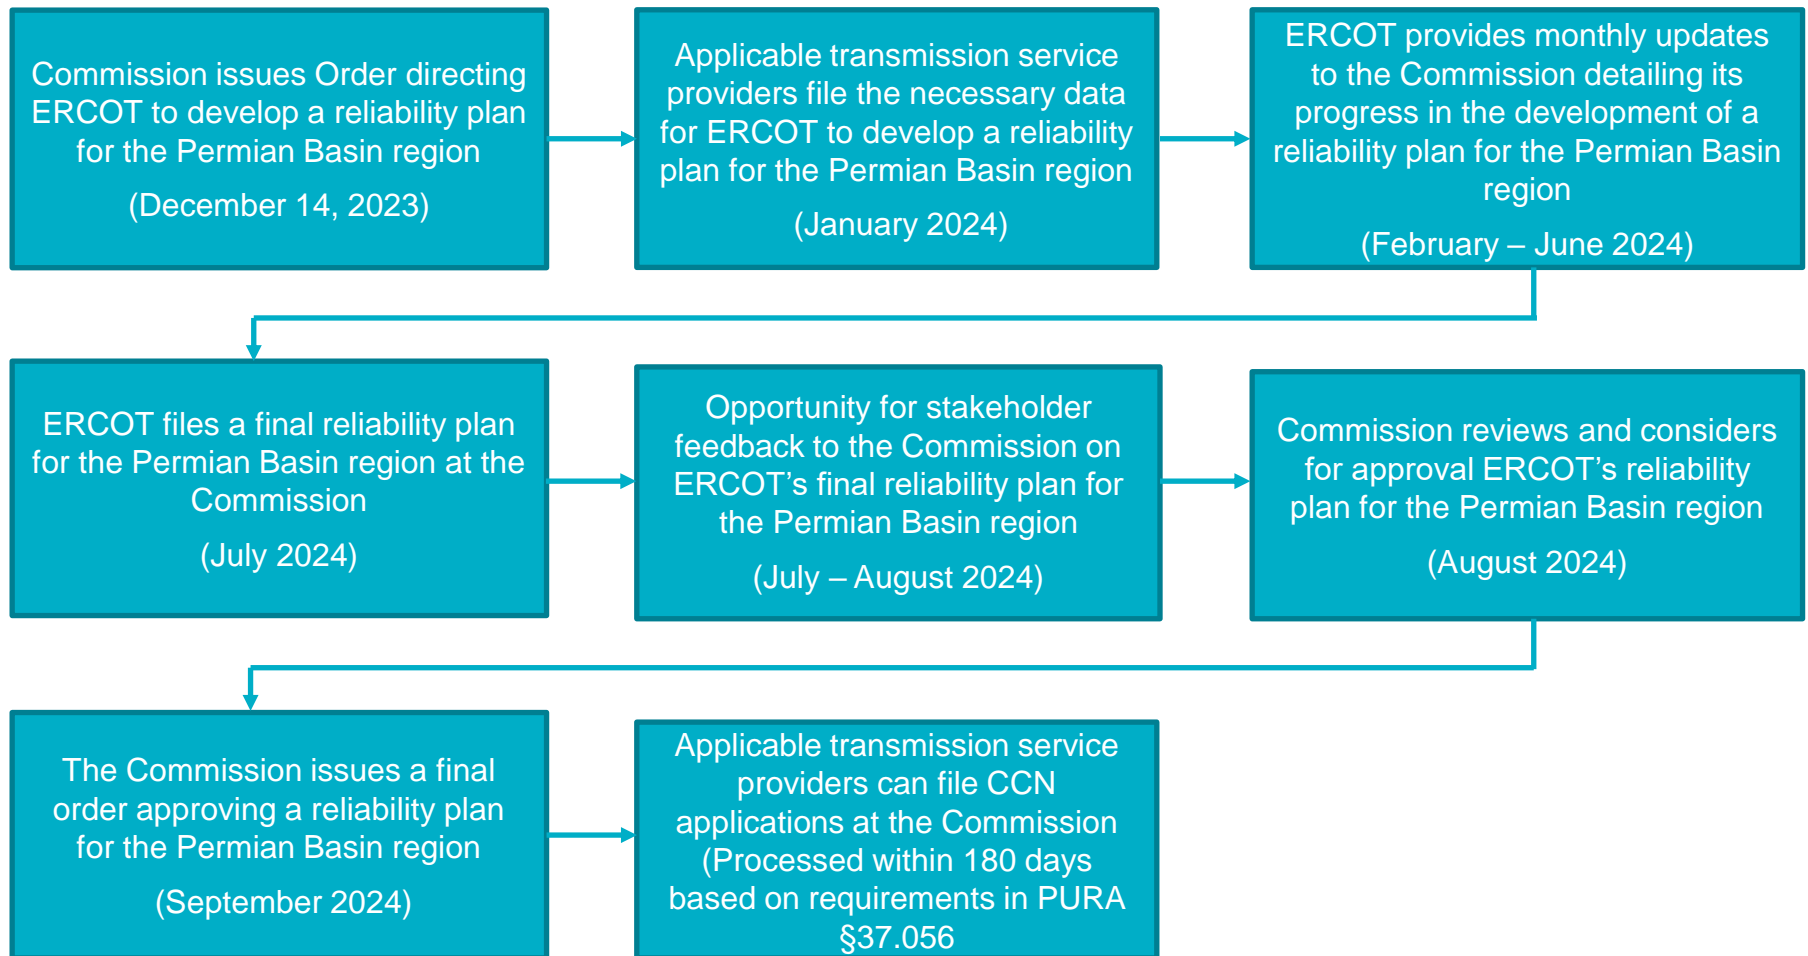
Commission issues Order directing ERCOT to develop a reliability plan for the Permian Basin region

(December 14, 2023)

Applicable transmission service providers file the necessary data for ERCOT to develop a reliability plan for the Permian Basin region

(January 2024)

ERCOT provides monthly updates to the Commission detailing its progress in the development of a reliability plan for the Permian Basin region

(February – June 2024)

ERCOT files a final reliability plan for the Permian Basin region at the Commission

(July 2024)

Opportunity for stakeholder feedback to the Commission on ERCOT’s final reliability plan for the Permian Basin region

(July – August 2024)

Commission reviews and considers for approval ERCOT’s reliability plan for the Permian Basin region

(August 2024)

The Commission issues a final order approving a reliability plan for the Permian Basin region

(September 2024)

Applicable transmission service providers can file CCN applications at the Commission (Processed within 180 days based on requirements in PURA §37.056